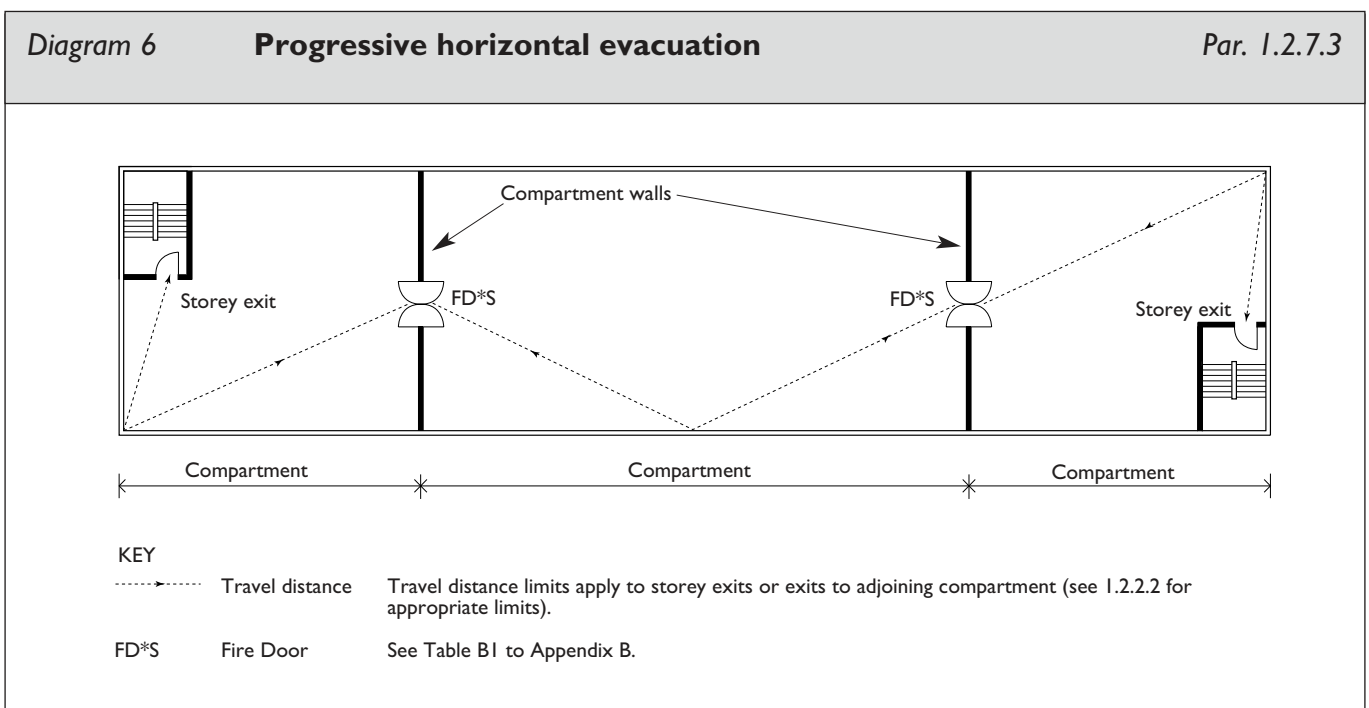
Diagram 6 **Progressive horizontal evacuation** Par. 1.2.7.3

Compartment walls

Storey exit

FD*S

FD*S

Storey exit

Compartment

Compartment

Compartment

KEY

Travel distance Travel distance limits apply to storey exits or exits to adjoining compartment (see 1.2.2.2 for appropriate limits).

FD*S Fire Door See Table B1 to Appendix B.